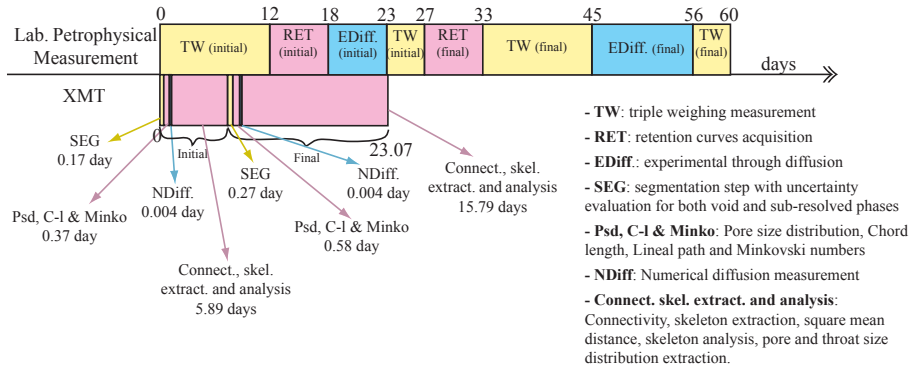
0 12 18 23 27 33 45 56 60

Lab. Petrophysical Measurement

TW (initial)

RET (initial)

EDiff. (initial)

TW (initial)

RET (final)

TW (final)

EDiff. (final)

TW (final)

days

XMT

0

23.07

Initial

Final

SEG 0.17 day

Psd, C-l & Minko 0.37 day

NDiff. 0.004 day

Connect., skel. extract. and analysis 5.89 days

SEG 0.27 day

Psd, C-l & Minko 0.58 day

NDiff. 0.004 day

Connect., skel. extract. and analysis 15.79 days

- **TW**: triple weighing measurement

- **RET**: retention curves acquisition

- **EDiff.**: experimental through diffusion

- **SEG**: segmentation step with uncertainty evaluation for both void and sub-resolved phases

- **Psd, C-l & Minko**: Pore size distribution, Chord length, Lineal path and Minkovski numbers

- **NDiff**: Numerical diffusion measurement

- **Connect. skel. extract. and analysis**: Connectivity, skeleton extraction, square mean distance, skeleton analysis, pore and throat size distribution extraction.